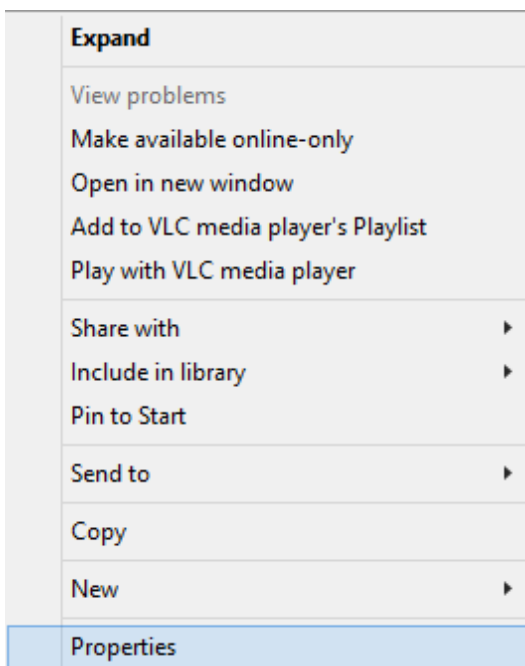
Expand

View problems
Make available online-only
Open in new window
Add to VLC media player's Playlist
Play with VLC media player

Share with
Include in library
Pin to Start

Send to

Copy

New

Properties